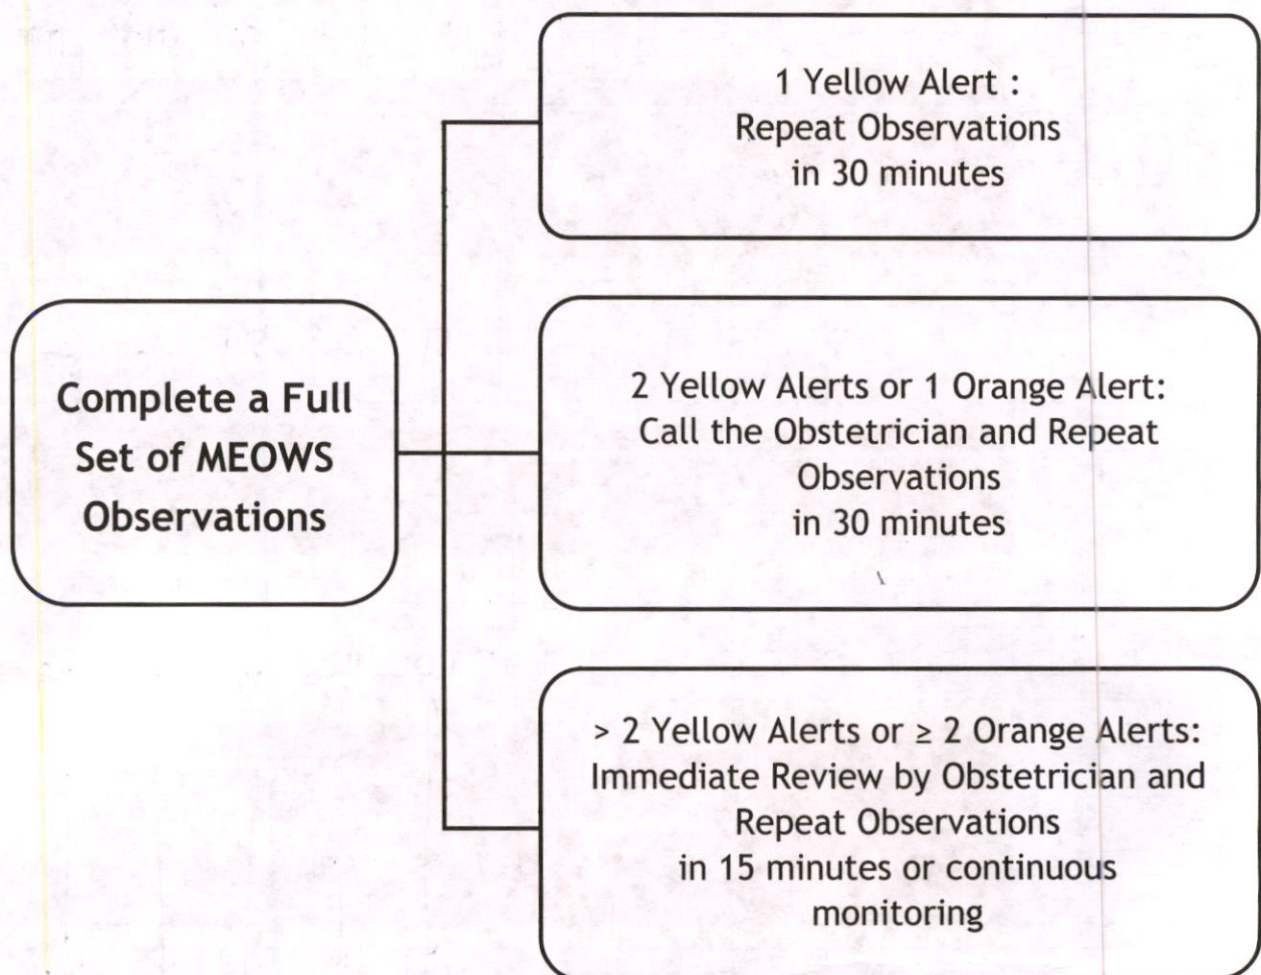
Complete a Full Set of MEOWS Observations

1 Yellow Alert :
Repeat Observations
in 30 minutes

2 Yellow Alerts or 1 Orange Alert:
Call the Obstetrician and Repeat Observations
in 30 minutes

> 2 Yellow Alerts or ≥ 2 Orange Alerts:
Immediate Review by Obstetrician and Repeat Observations
in 15 minutes or continuous monitoring